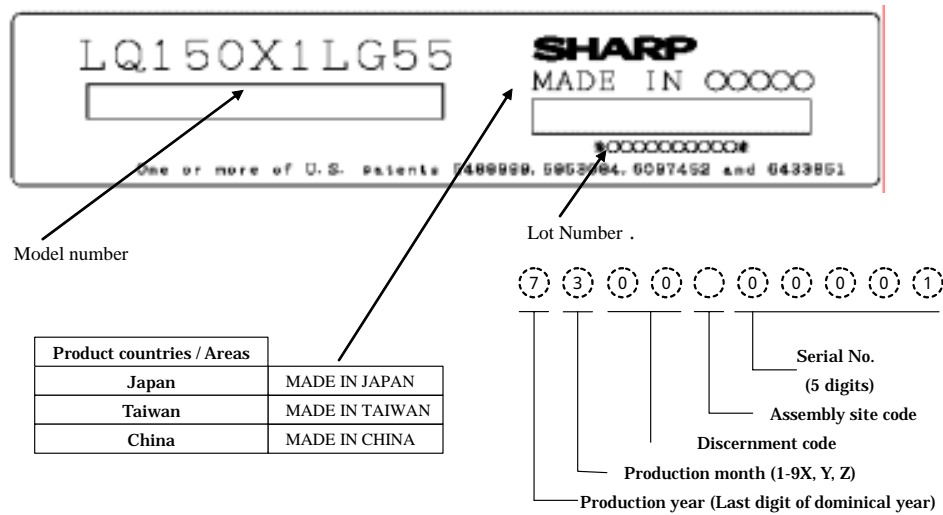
LQ150X1LG55

SHARP
MADE IN OOOOO

*OOOOOOOOOO*

One or more of U.S. patents 5489999, 5953084, 6097452 and 6433851

Model number

Lot Number .

7 3 0 0 0 0 0 0 1

| Product countries / Areas | |
|---|---|
| Japan | MADE IN JAPAN |
| Taiwan | MADE IN TAIWAN |
| China | MADE IN CHINA |

Serial No.
(5 digits)

Assembly site code

Discernment code

Production month (1-9X, Y, Z)

Production year (Last digit of dominical year)